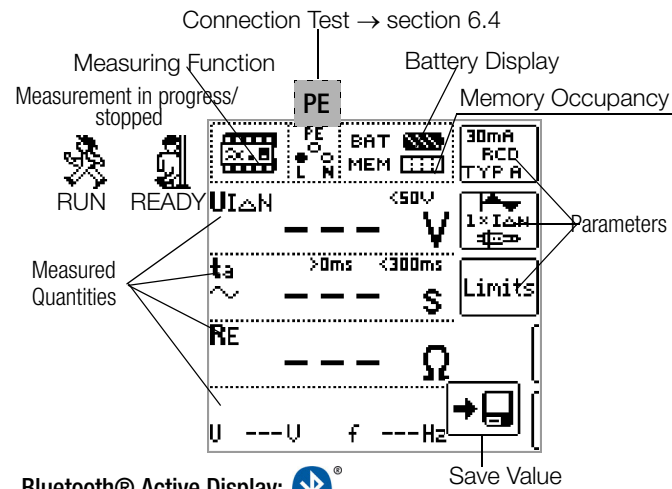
Connection Test → section 6.4

Measuring Function

Battery Display

Measurement in progress/ stopped

PE

Memory Occupancy

PE
L N

BAT
MEM

30mA
RCD
TYP A

RUN READY

UI△N <50V
– – – V

1×I△N

Parameters

Measured Quantities

ta >0ms <300ms
~ – – – s

Limits

RE
– – – Ω

U ---U f ---Hz

Save Value

Bluetooth® Active Display: